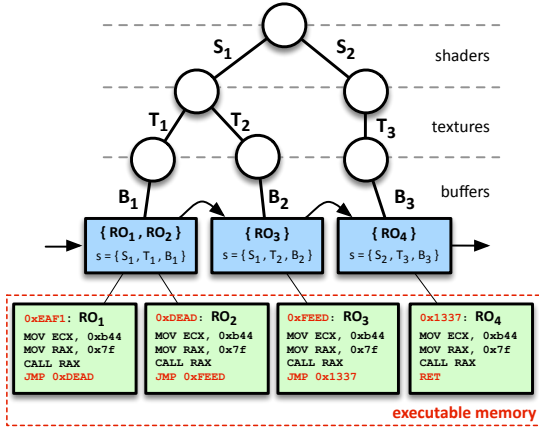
shaders

textures

buffers

$S_1$ $S_2$

$T_1$ $T_2$ $T_3$

$B_1$ $B_2$ $B_3$

{ $RO_1$ , $RO_2$ }
s = { $S_1$ , $T_1$ , $B_1$ }

{ $RO_3$ }
s = { $S_1$ , $T_2$ , $B_2$ }

{ $RO_4$ }
s = { $S_2$ , $T_3$ , $B_3$ }

0xEAF1: $RO_1$
MOV ECX, 0xb44
MOV RAX, 0x7f
CALL RAX
JMP 0xDEAD

0xDEAD: $RO_2$
MOV ECX, 0xb44
MOV RAX, 0x7f
CALL RAX
JMP 0xFEED

0xFEED: $RO_3$
MOV ECX, 0xb44
MOV RAX, 0x7f
CALL RAX
JMP 0x1337

0x1337: $RO_4$
MOV ECX, 0xb44
MOV RAX, 0x7f
CALL RAX
RET

executable memory